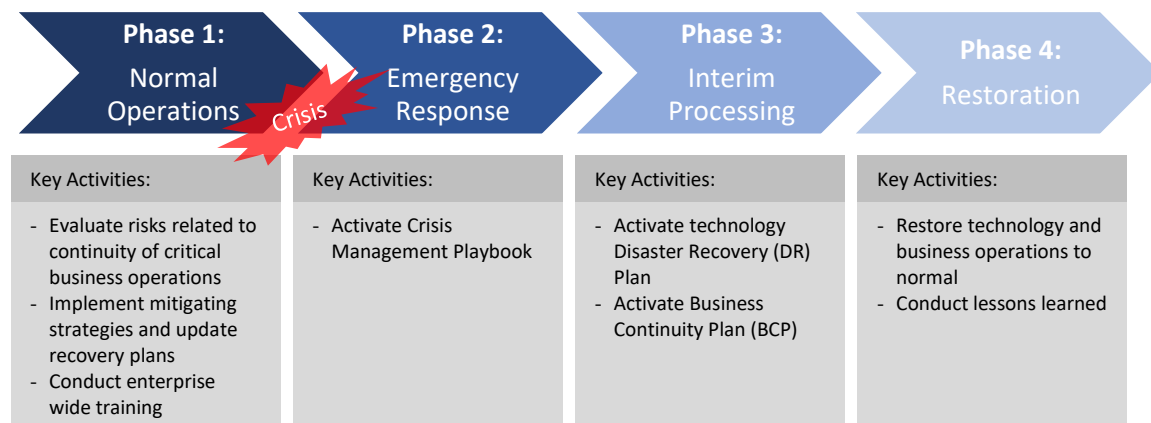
Phase 1:
Normal Operations

Crisis

Phase 2:
Emergency Response

Phase 3:
Interim Processing

Phase 4:
Restoration

Key Activities:

- Evaluate risks related to continuity of critical business operations
- Implement mitigating strategies and update recovery plans
- Conduct enterprise wide training

Key Activities:

- Activate Crisis Management Playbook

Key Activities:

- Activate technology Disaster Recovery (DR) Plan
- Activate Business Continuity Plan (BCP)

Key Activities:

- Restore technology and business operations to normal
- Conduct lessons learned